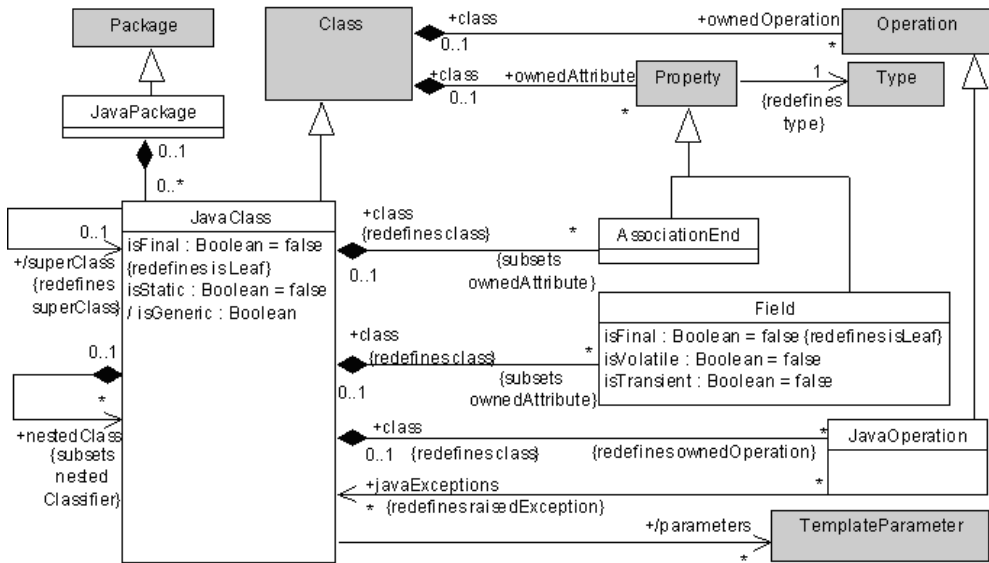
Package

JavaPackage

0..1

0..*

Class

+class

0..1

+ownedOperation

*

Operation

+class

0..1

+ownedAttribute

*

Property

1

Type

{redefines type}

JavaClass

isFinal : Boolean = false {redefines isLeaf}
isStatic : Boolean = false
/ isGeneric : Boolean

0..1

+/superClass {redefines superClass}

0..1

*

+nestedClass {subsets nested Classifier}

+class {redefines class}

*

0..1

{subsets ownedAttribute}

AssociationEnd

Field

isFinal : Boolean = false {redefines isLeaf}
isVolatile : Boolean = false
isTransient : Boolean = false

+class {redefines class}

*

0..1

{subsets ownedAttribute}

+class

*

0..1 {redefines class}

{redefines ownedOperation}

JavaOperation

+javaExceptions

* {redefines raisedException}

*

+/parameters

*

TemplateParameter